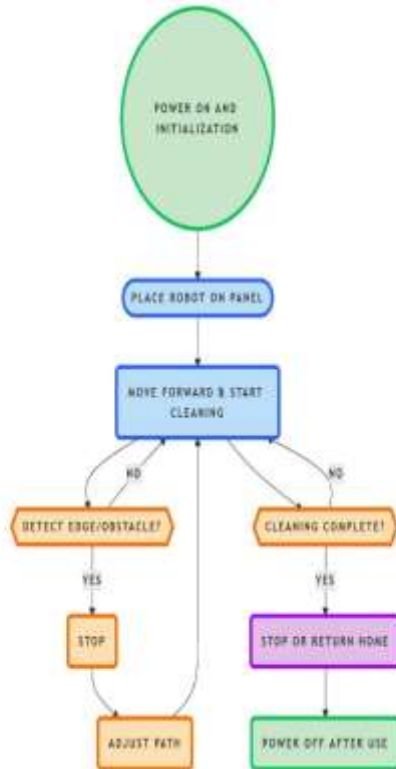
POWER ON AND INITIALIZATION

PLACE ROBOT ON PANEL

MOVE FORWARD & START CLEANING

NO

DETECT EDGE/OBSTACLE?

YES

STOP

ADJUST PATH

NO

CLEANING COMPLETE?

YES

STOP OR RETURN HOME

POWER OFF AFTER USE